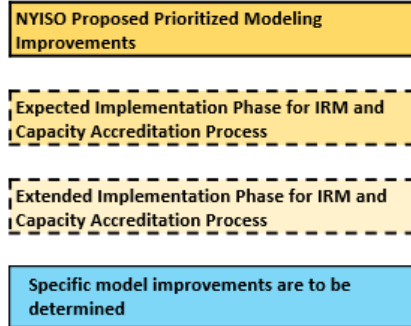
NYISO Proposed Prioritized Modeling Improvements

Expected Implementation Phase for IRM and Capacity Accreditation Process

Extended Implementation Phase for IRM and Capacity Accreditation Process

Specific model improvements are to be determined